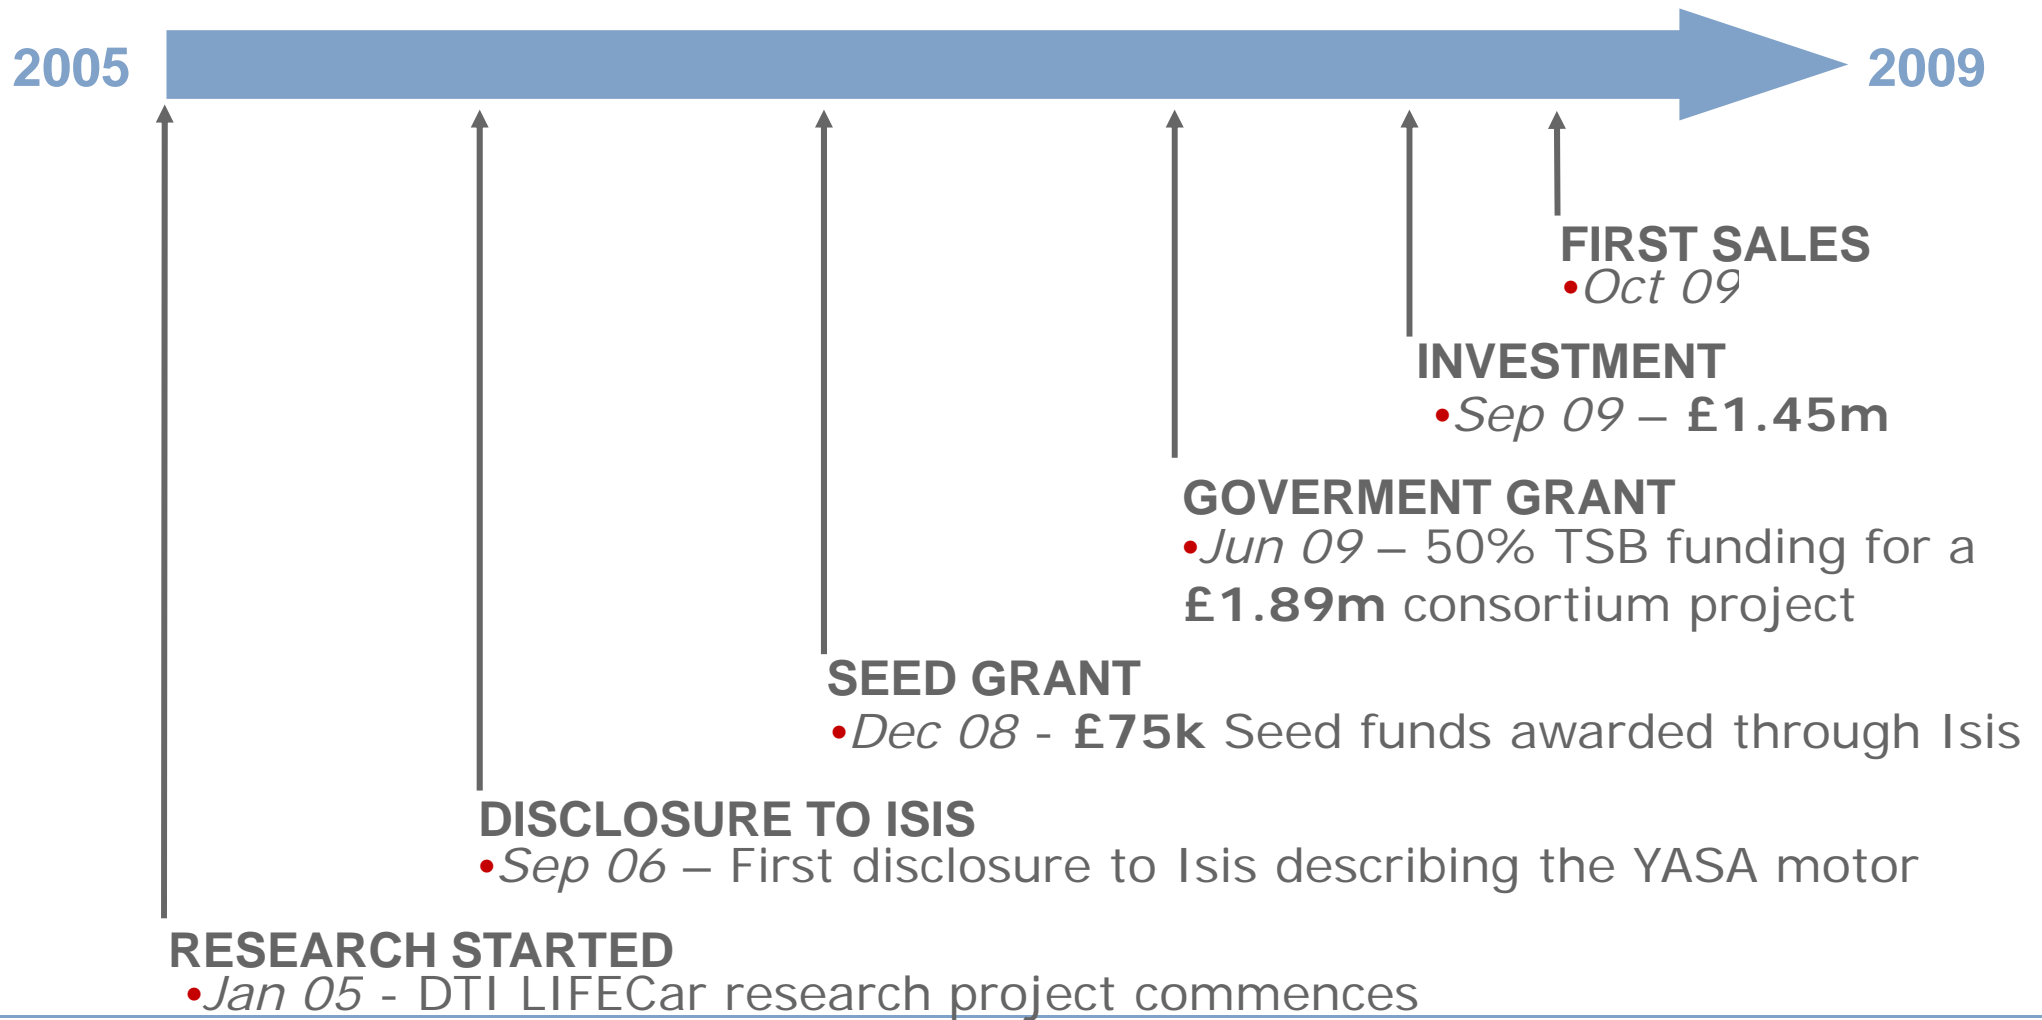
2005

2009

FIRST SALES
•Oct 09

INVESTMENT
•Sep 09 – £1.45m

GOVERMENT GRANT
•Jun 09 – 50% TSB funding for a £1.89m consortium project

SEED GRANT
•Dec 08 - £75k Seed funds awarded through Isis

DISCLOSURE TO ISIS
•Sep 06 – First disclosure to Isis describing the YASA motor

RESEARCH STARTED
•Jan 05 - DTI LIFECar research project commences